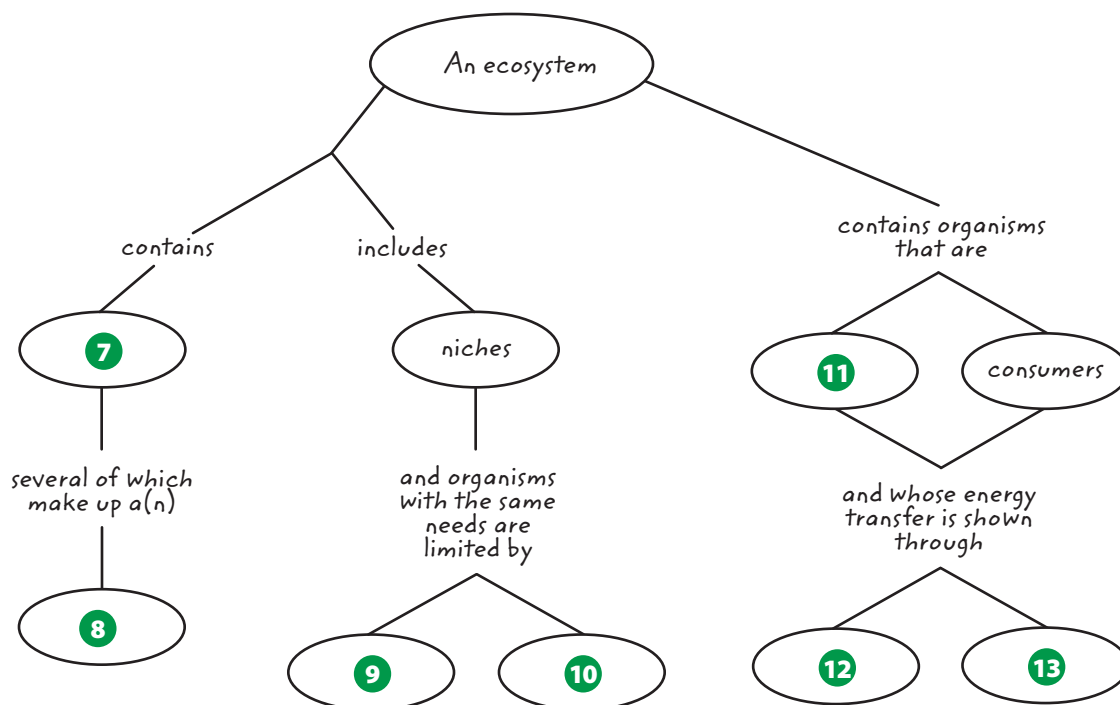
An ecosystem

contains

includes

contains organisms that are

7

niches

11

consumers

several of which make up a(n)

and organisms with the same needs are limited by

and whose energy transfer is shown through

8

9

10

12

13